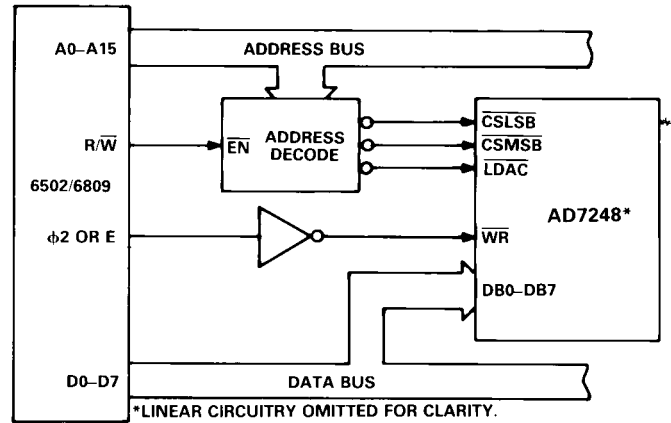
A0–A15

ADDRESS BUS

R/$\overline{W}$

$\overline{EN}$

ADDRESS DECODE

$\overline{CSLSB}$

$\overline{CSMSB}$

$\overline{LDAC}$

6502/6809

AD7248*

ϕ2 OR E

$\overline{WR}$

DB0–DB7

D0–D7

DATA BUS

*LINEAR CIRCUITRY OMITTED FOR CLARITY.